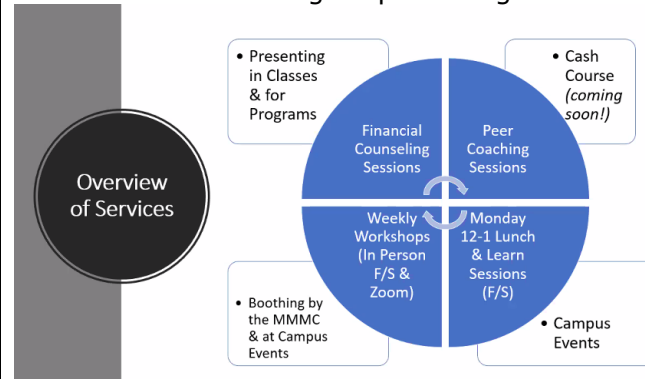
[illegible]

Overview of Services

• Presenting in Classes & for Programs

• Cash Course *(coming soon!)*

Financial Counseling Sessions

Peer Coaching Sessions

Weekly Workshops (In Person F/S & Zoom)

Monday 12-1 Lunch & Learn Sessions (F/S)

• Boothing by the MMMC & at Campus Events

• Campus Events